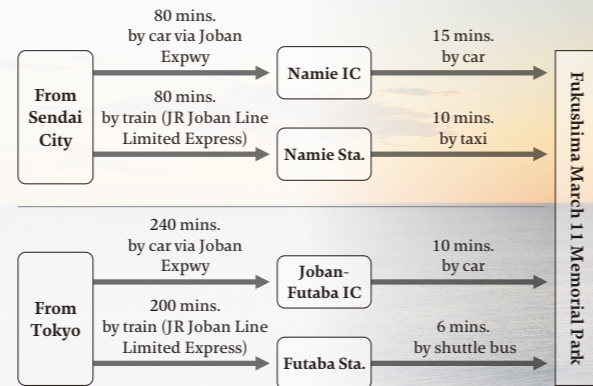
From Sendai City

80 mins. by car via Joban Expwy

Namie IC

15 mins. by car

80 mins. by train (JR Joban Line Limited Express)

Namie Sta.

10 mins. by taxi

From Tokyo

240 mins. by car via Joban Expwy

Joban-Futaba IC

10 mins. by car

200 mins. by train (JR Joban Line Limited Express)

Futaba Sta.

6 mins. by shuttle bus

Fukushima March 11 Memorial Park